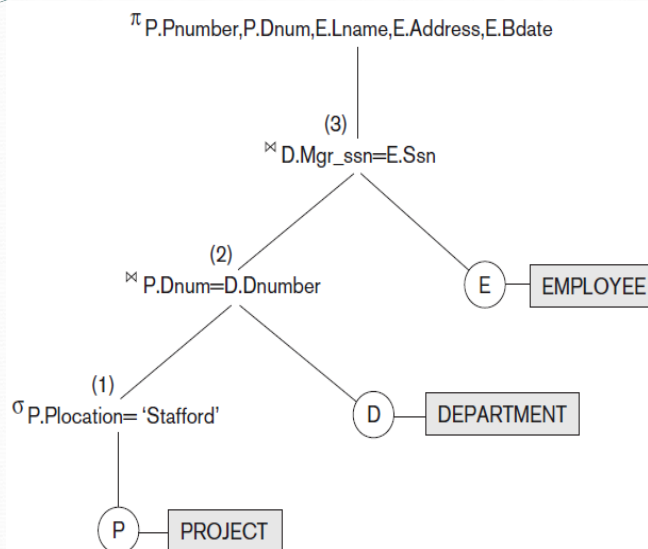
$\pi_{\text{P.Pnumber,P.Dnum,E.Lname,E.Address,E.Bdate}}$

(3)
$\bowtie_{\text{D.Mgr\_ssn=E.Ssn}}$

(2)
$\bowtie_{\text{P.Dnum=D.Dnumber}}$

E
EMPLOYEE

(1)
$\sigma_{\text{P.Plocation= 'Stafford'}}$

D
DEPARTMENT

P
PROJECT